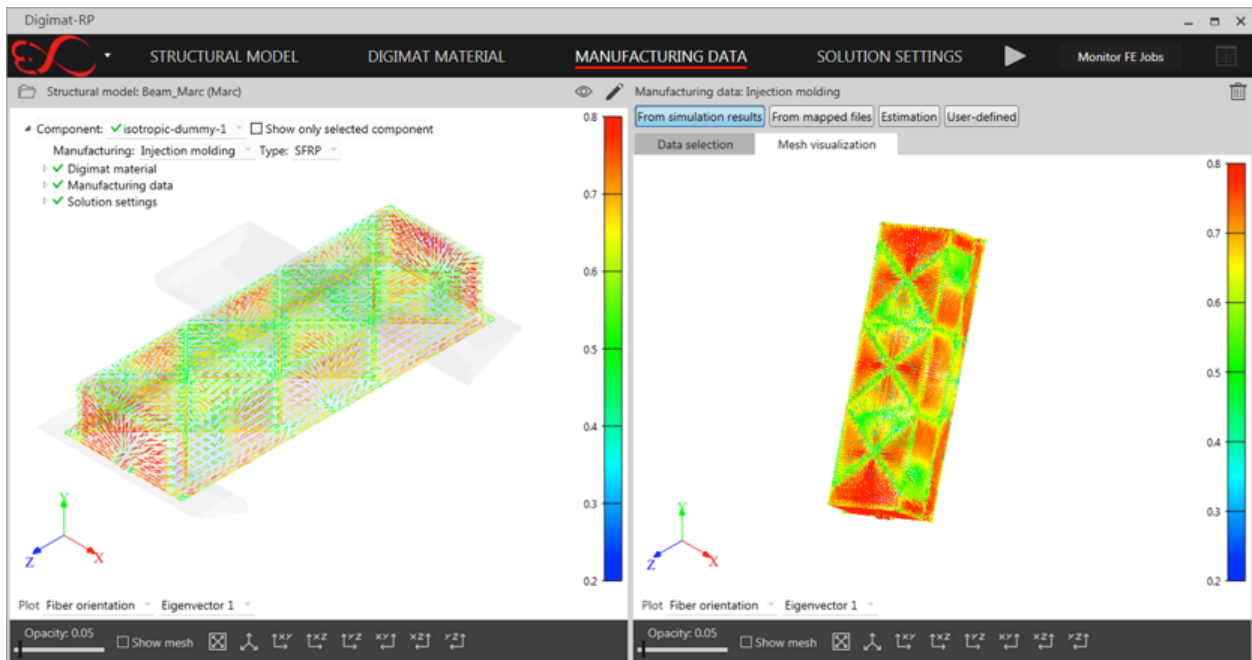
Digimat-RP

STRUCTURAL MODEL DIGIMAT MATERIAL MANUFACTURING DATA SOLUTION SETTINGS Monitor FE Jobs

Structural model: Beam_Marc (Marc)

Component: ✔isotropic-dummy-1 ☐ Show only selected component
Manufacturing: Injection molding Type: SFRP
✔ Digimat material
✔ Manufacturing data
✔ Solution settings

0.8
0.7
0.6
0.5
0.4
0.3
0.2

Y
Z X

Plot Fiber orientation Eigenvector 1

Opacity: 0.05 ☐ Show mesh

Manufacturing data: Injection molding

From simulation results From mapped files Estimation User-defined

Data selection Mesh visualization

0.8
0.7
0.6
0.5
0.4
0.3
0.2

Y
Z X

Plot Fiber orientation Eigenvector 1

Opacity: 0.05 ☐ Show mesh